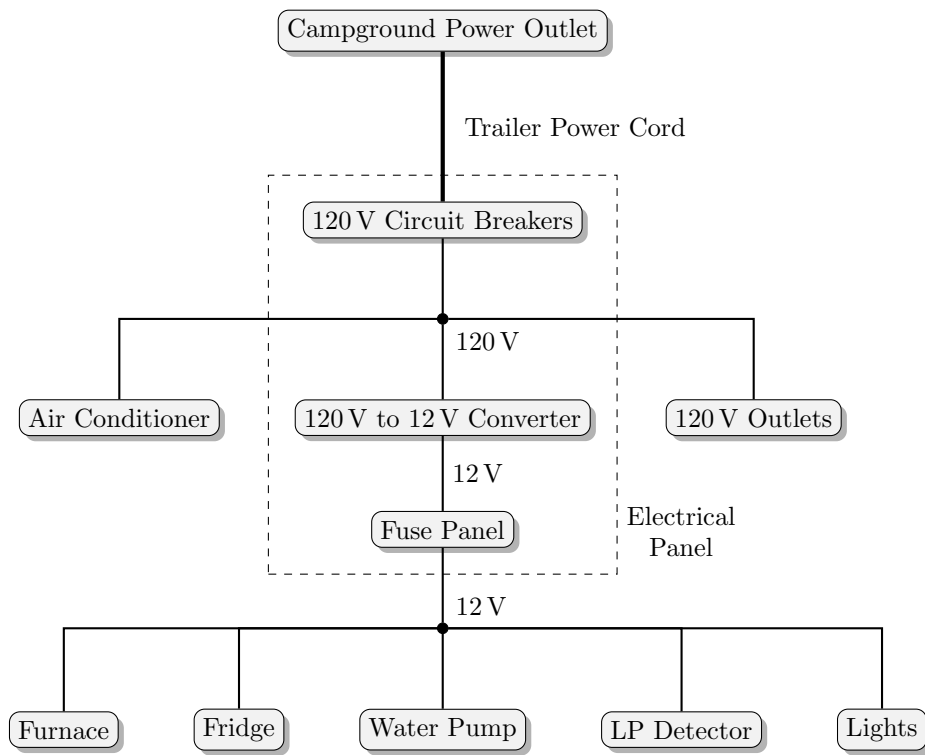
Campground Power Outlet

Trailer Power Cord

120 V Circuit Breakers

120 V

Air Conditioner

120 V to 12 V Converter

120 V Outlets

12 V

Fuse Panel

Electrical Panel

12 V

Furnace

Fridge

Water Pump

LP Detector

Lights